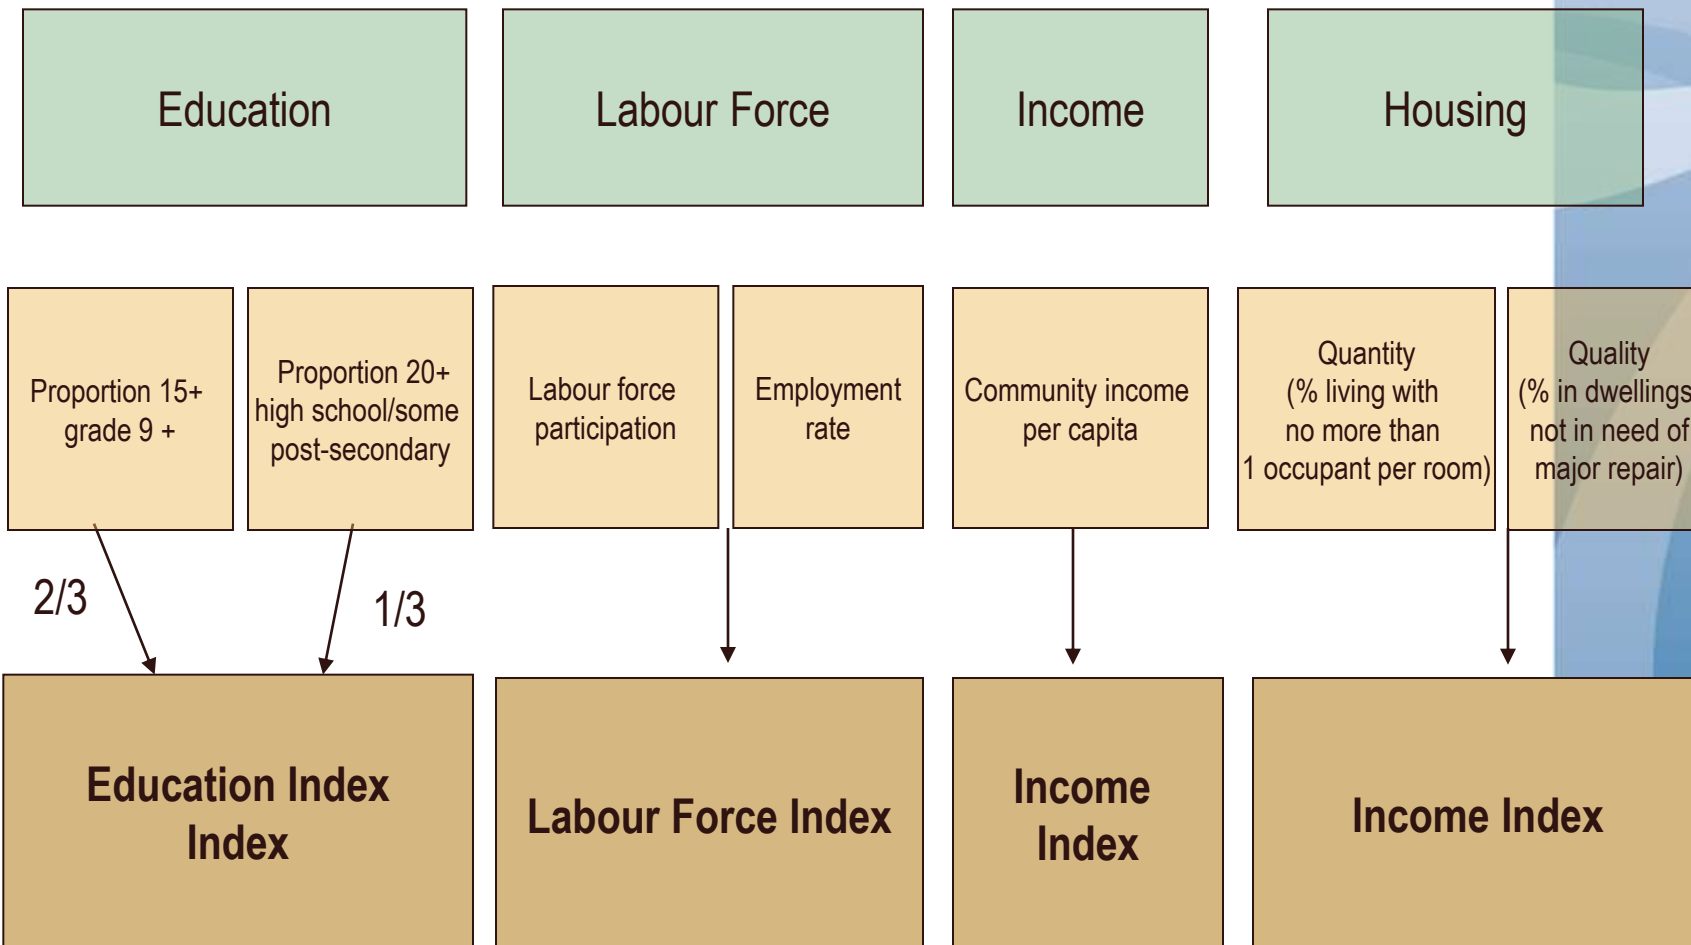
Education

Labour Force

Income

Housing

Proportion 15+ grade 9 +

Proportion 20+ high school/some post-secondary

Labour force participation

Employment rate

Community income per capita

Quantity (% living with no more than 1 occupant per room)

Quality (% in dwellings not in need of major repair)

2/3

1/3

Education Index Index

Labour Force Index

Income Index

Income Index